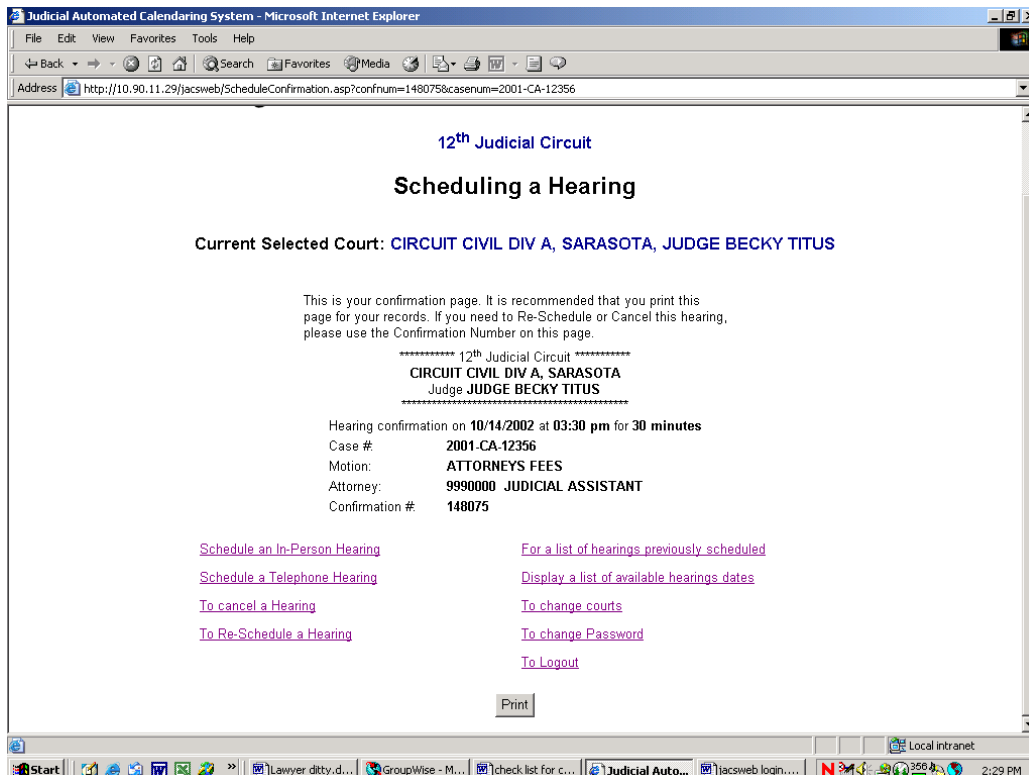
Judicial Automated Calendaring System - Microsoft Internet Explorer

File Edit View Favorites Tools Help

Back Search Favorites Media

Address http://10.90.11.29/jacsweb/ScheduleConfirmation.asp?confnum=148075&casenum=2001-CA-12356

12$^{th}$ Judicial Circuit

Scheduling a Hearing

Current Selected Court: CIRCUIT CIVIL DIV A, SARASOTA, JUDGE BECKY TITUS

This is your confirmation page. It is recommended that you print this page for your records. If you need to Re-Schedule or Cancel this hearing, please use the Confirmation Number on this page.

************ 12$^{th}$ Judicial Circuit ************
CIRCUIT CIVIL DIV A, SARASOTA
Judge JUDGE BECKY TITUS
**********************************************

Hearing confirmation on 10/14/2002 at 03:30 pm for 30 minutes

| | |
|---|---|
| Case #: | 2001-CA-12356 |
| Motion: | ATTORNEYS FEES |
| Attorney: | 9990000 JUDICIAL ASSISTANT |
| Confirmation #: | 148075 |

Schedule an In-Person Hearing

Schedule a Telephone Hearing

To cancel a Hearing

To Re-Schedule a Hearing

For a list of hearings previously scheduled

Display a list of available hearings dates

To change courts

To change Password

To Logout

Print

Local intranet

Start Lawyer ditty.d... GroupWise - M... check list for c... Judicial Auto... jacsweb login.... 2:29 PM